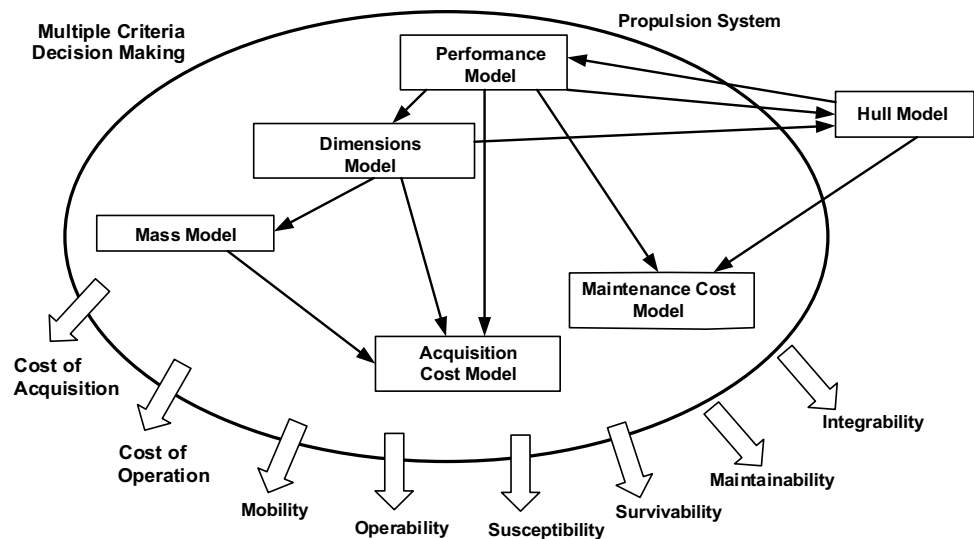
Multiple Criteria Decision Making

Propulsion System

Performance Model

Hull Model

Dimensions Model

Mass Model

Maintenance Cost Model

Acquisition Cost Model

Cost of Acquisition

Cost of Operation

Mobility

Operability

Susceptibility

Survivability

Maintainability

Integrability